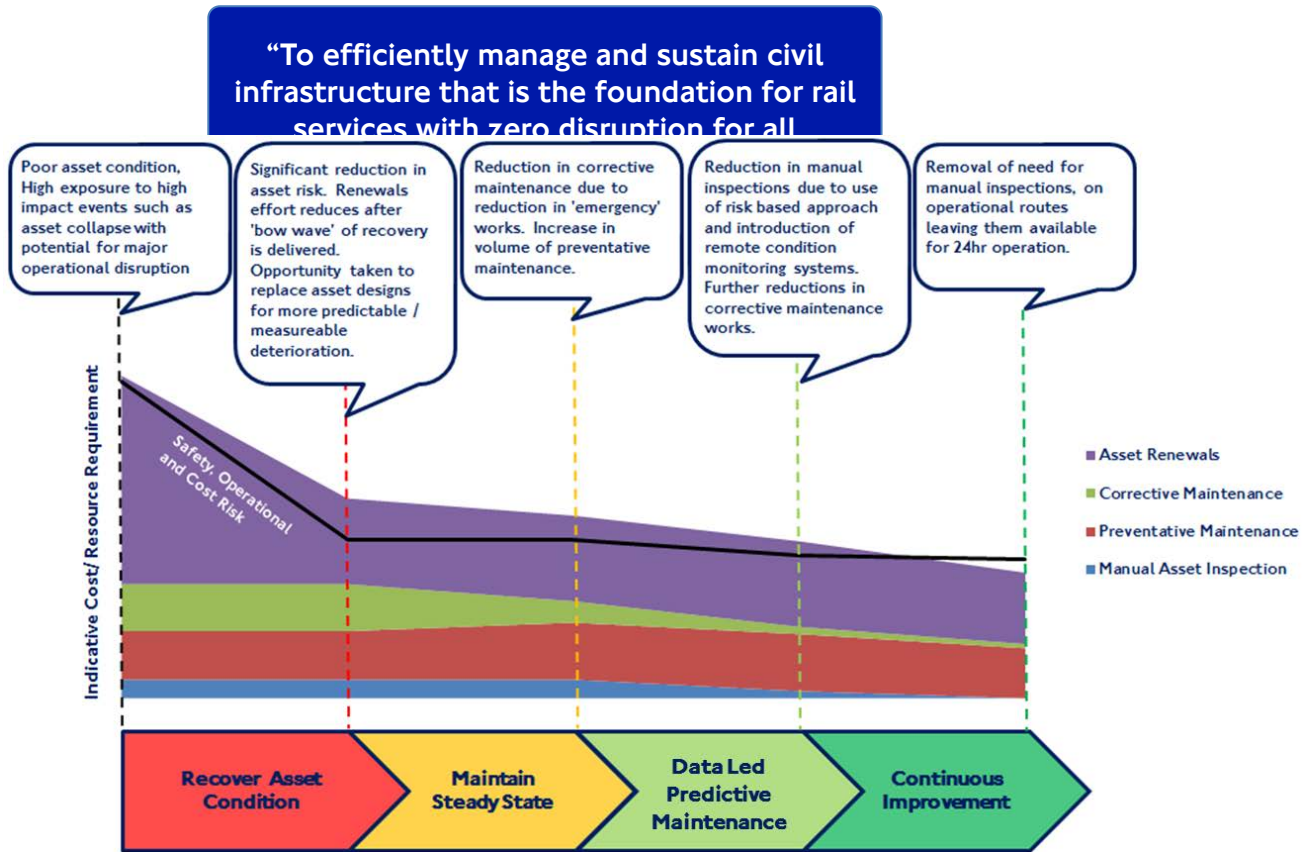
“To efficiently manage and sustain civil infrastructure that is the foundation for rail services with zero disruption for all

Poor asset condition, High exposure to high impact events such as asset collapse with potential for major operational disruption

Significant reduction in asset risk. Renewals effort reduces after 'bow wave' of recovery is delivered. Opportunity taken to replace asset designs for more predictable / measureable deterioration.

Reduction in corrective maintenance due to reduction in 'emergency' works. Increase in volume of preventative maintenance.

Reduction in manual inspections due to use of risk based approach and introduction of remote condition monitoring systems. Further reductions in corrective maintenance works.

Removal of need for manual inspections, on operational routes leaving them available for 24hr operation.

Indicative Cost/ Resource Requirement

Safety, Operational and Cost Risk

Asset Renewals
Corrective Maintenance
Preventative Maintenance
Manual Asset Inspection

Recover Asset Condition

Maintain Steady State

Data Led Predictive Maintenance

Continuous Improvement